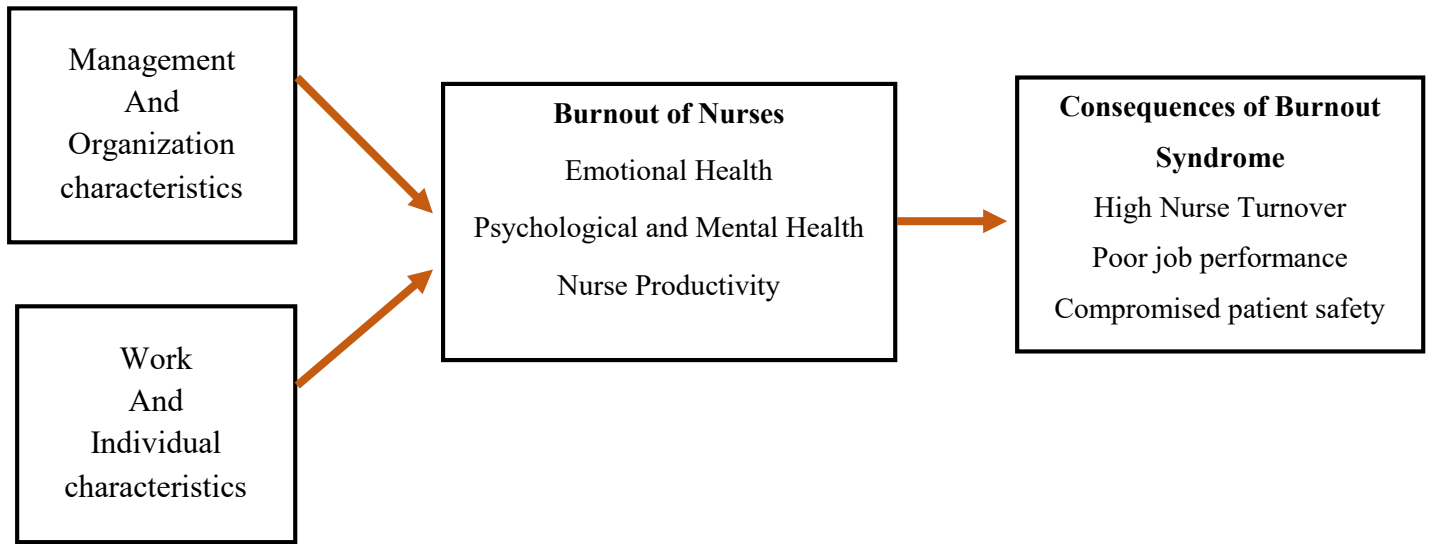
Management
And
Organization
characteristics

Work
And
Individual
characteristics

**Burnout of Nurses**
Emotional Health
Psychological and Mental Health
Nurse Productivity

**Consequences of Burnout Syndrome**
High Nurse Turnover
Poor job performance
Compromised patient safety